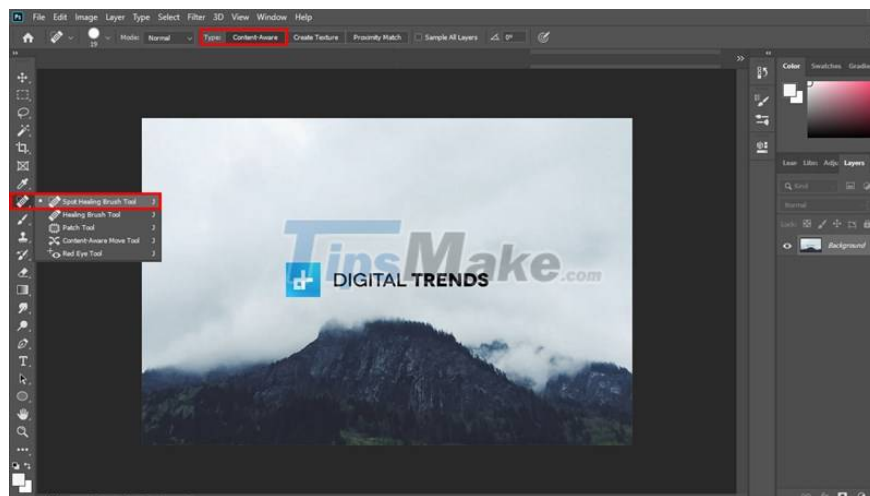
Ps File Edit Image Layer Type Select Filter 3D View Window Help

19 Mode: Normal Type: Content-Aware Create Texture Proximity Match Sample All Layers 0°

Spot Healing Brush Tool J
Healing Brush Tool J
Patch Tool J
Content-Aware Move Tool J
Red Eye Tool J

TipsMake.com

DIGITAL TRENDS

Color Swatches Gradie

Learr Libr Adju Layers

Q Kind

Normal

Lock:

Background